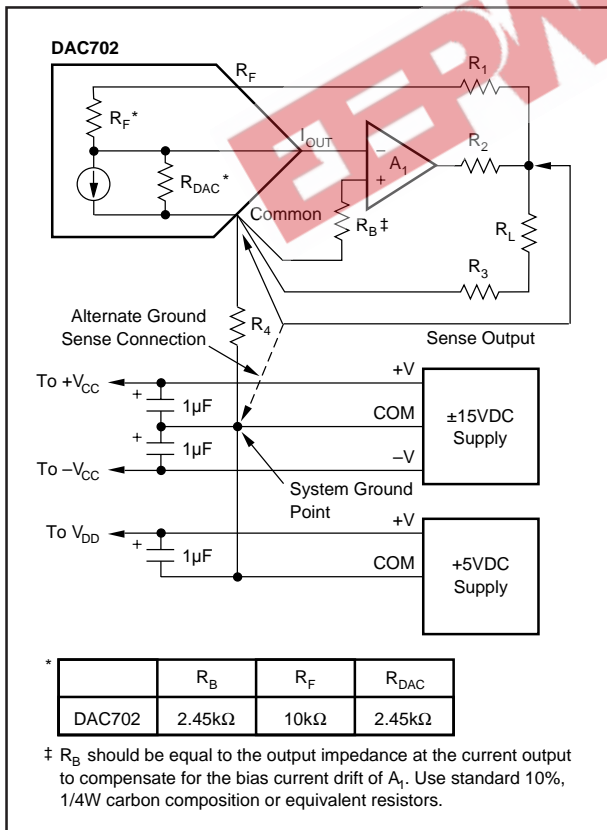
DAC702

$R_F$

$R_1$

$R_F$*

$I_{OUT}$

–

$A_1$

+

$R_2$

$R_{DAC}$*

Common

$R_B$‡

$R_L$

$R_3$

Alternate Ground Sense Connection

$R_4$

Sense Output

To $+V_{CC}$

+

1µF

+V

COM

±15VDC Supply

+

1µF

To $–V_{CC}$

–V

System Ground Point

To $V_{DD}$

+V

+

1µF

COM

+5VDC Supply

*

| | $R_B$ | $R_F$ | $R_{DAC}$ |
|---|---|---|---|
| DAC702 | 2.45kΩ | 10kΩ | 2.45kΩ |

‡ $R_B$ should be equal to the output impedance at the current output to compensate for the bias current drift of $A_1$. Use standard 10%, 1/4W carbon composition or equivalent resistors.